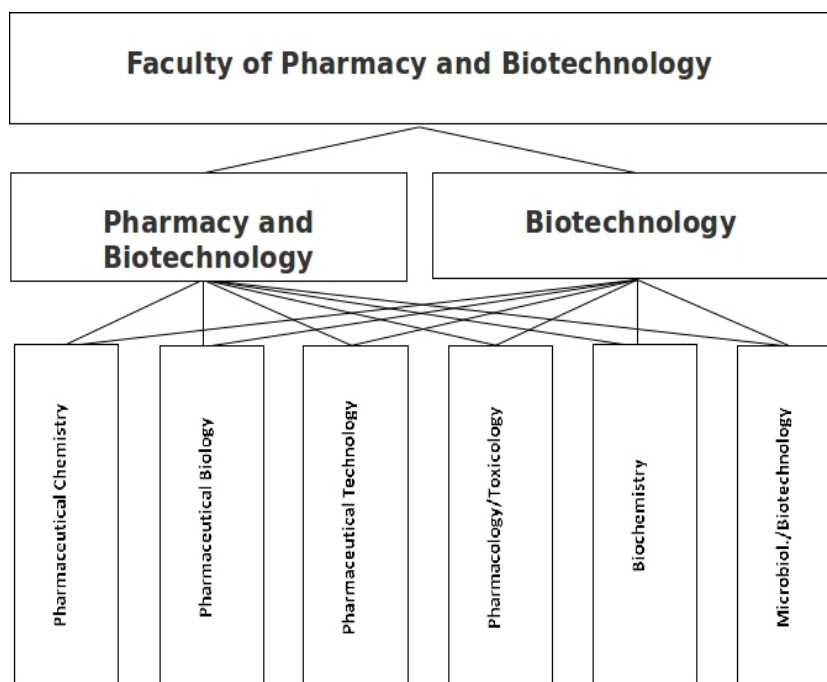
Faculty of Pharmacy and Biotechnology

Pharmacy and Biotechnology

Biotechnology

Pharmaceutical Chemistry

Pharmaceutical Biology

Pharmaceutical Technology

Pharmacology/Toxicology

Biochemistry

Microbiol./Biotechnology